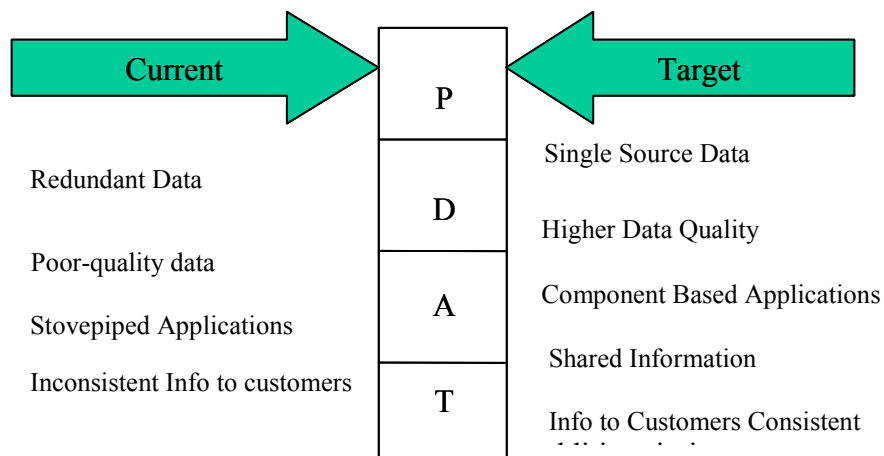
Current

Target

P

D

A

T

Redundant Data

Poor-quality data

Stovepiped Applications

Inconsistent Info to customers

Single Source Data

Higher Data Quality

Component Based Applications

Shared Information

Info to Customers Consistent

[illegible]